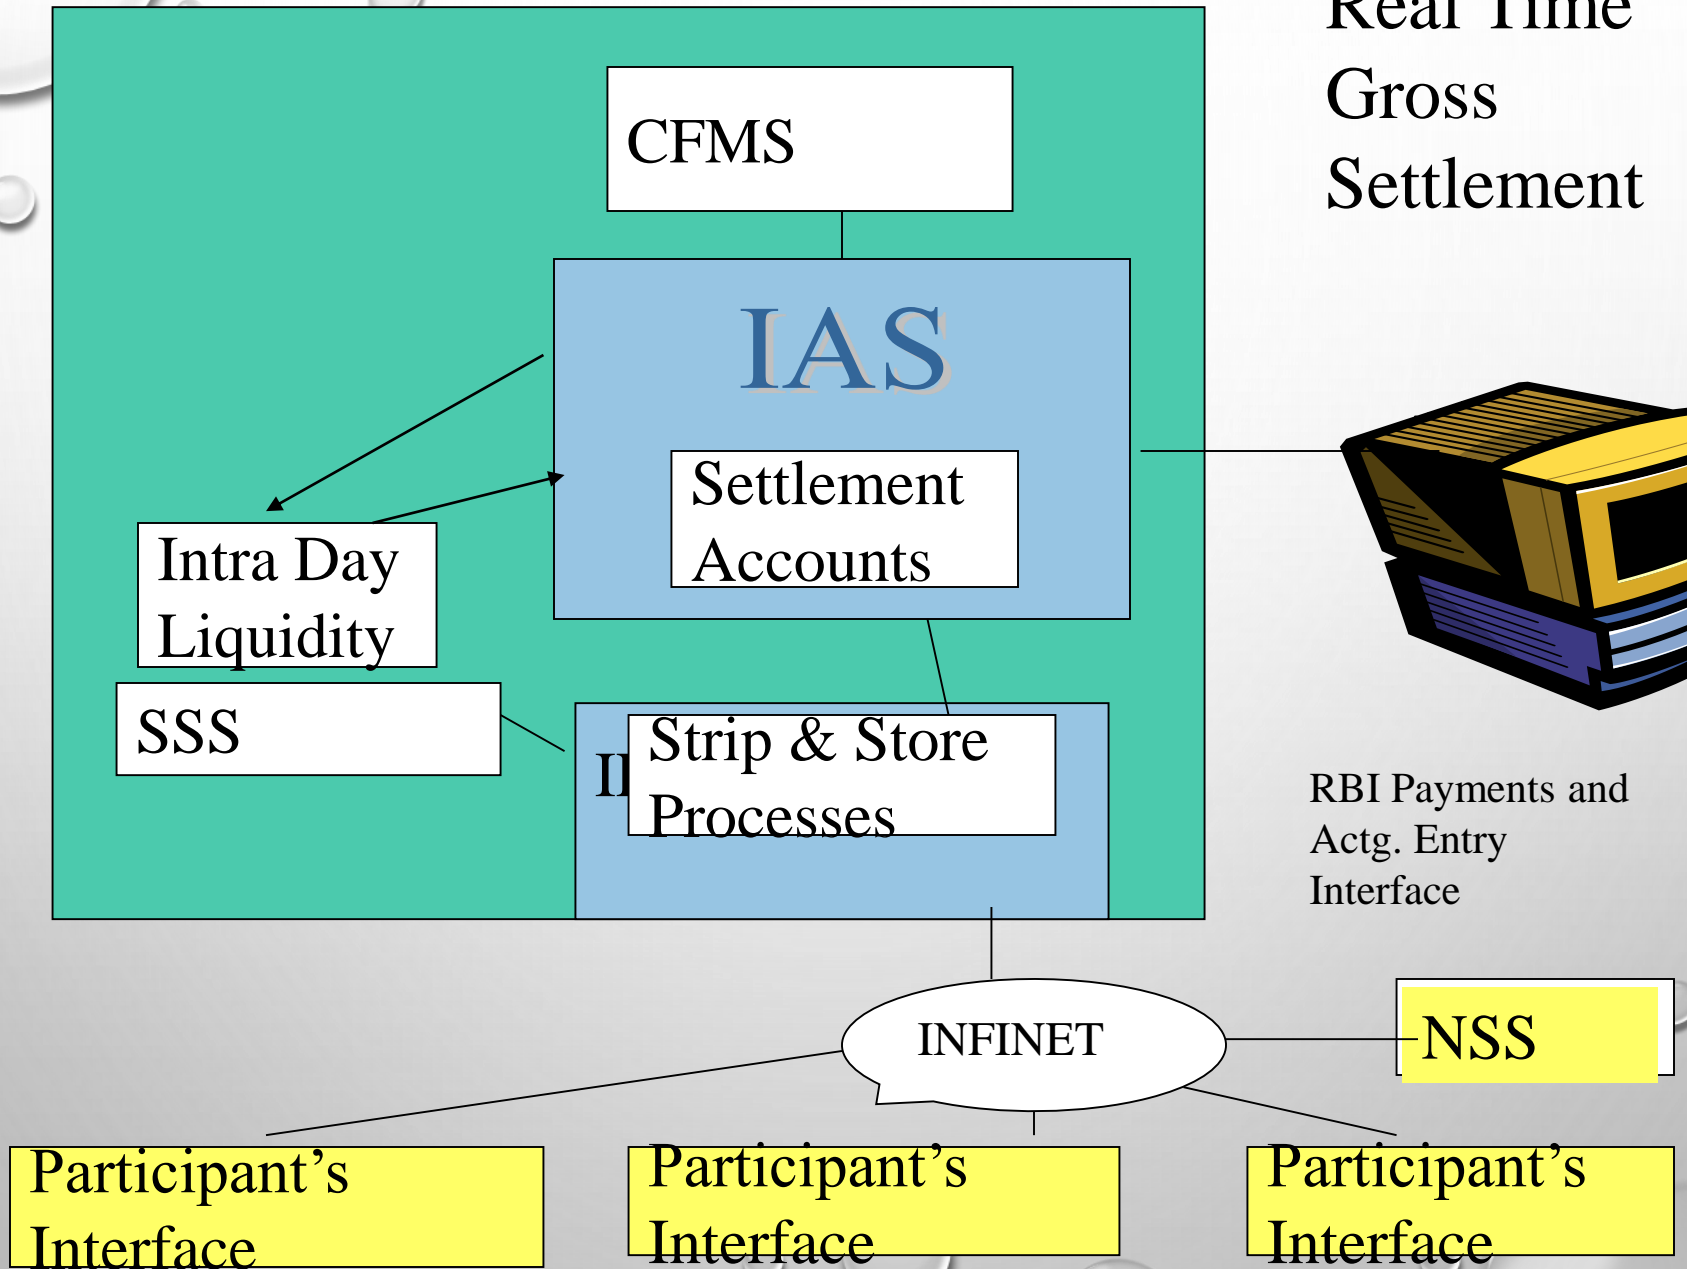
Real Time Gross Settlement

CFMS

IAS

Settlement Accounts

Intra Day Liquidity

SSS

II

Strip & Store Processes

RBI Payments and Actg. Entry Interface

INFINET

NSS

Participant's Interface

Participant's Interface

Participant's Interface